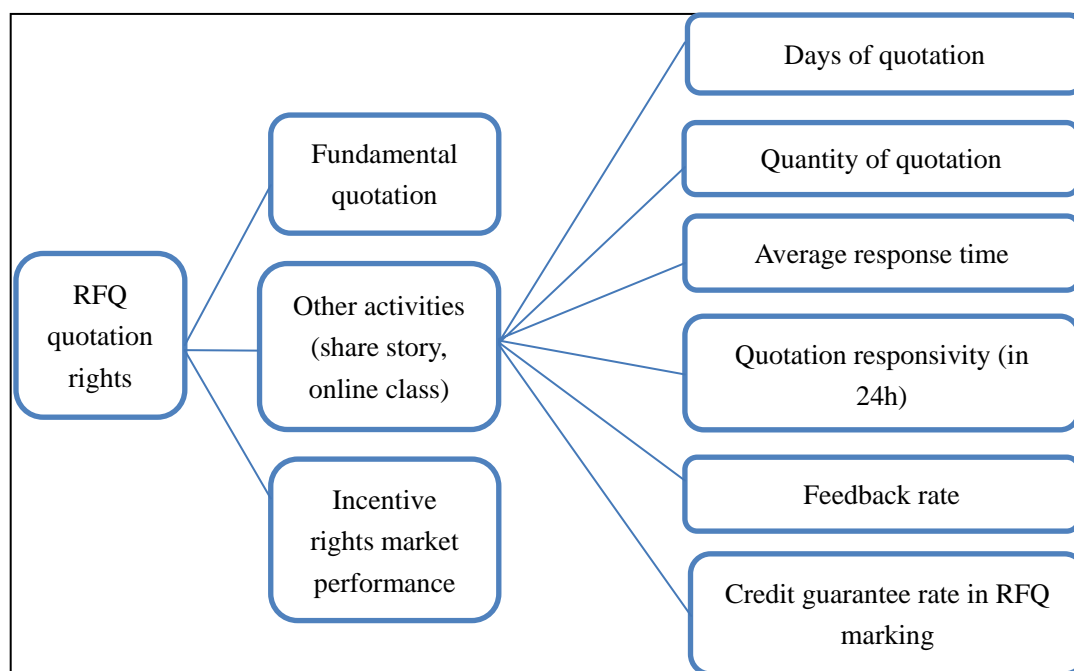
RFQ quotation rights

Fundamental quotation

Other activities (share story, online class)

Incentive rights market performance

Days of quotation

Quantity of quotation

Average response time

Quotation responsivity (in 24h)

Feedback rate

Credit guarantee rate in RFQ marking